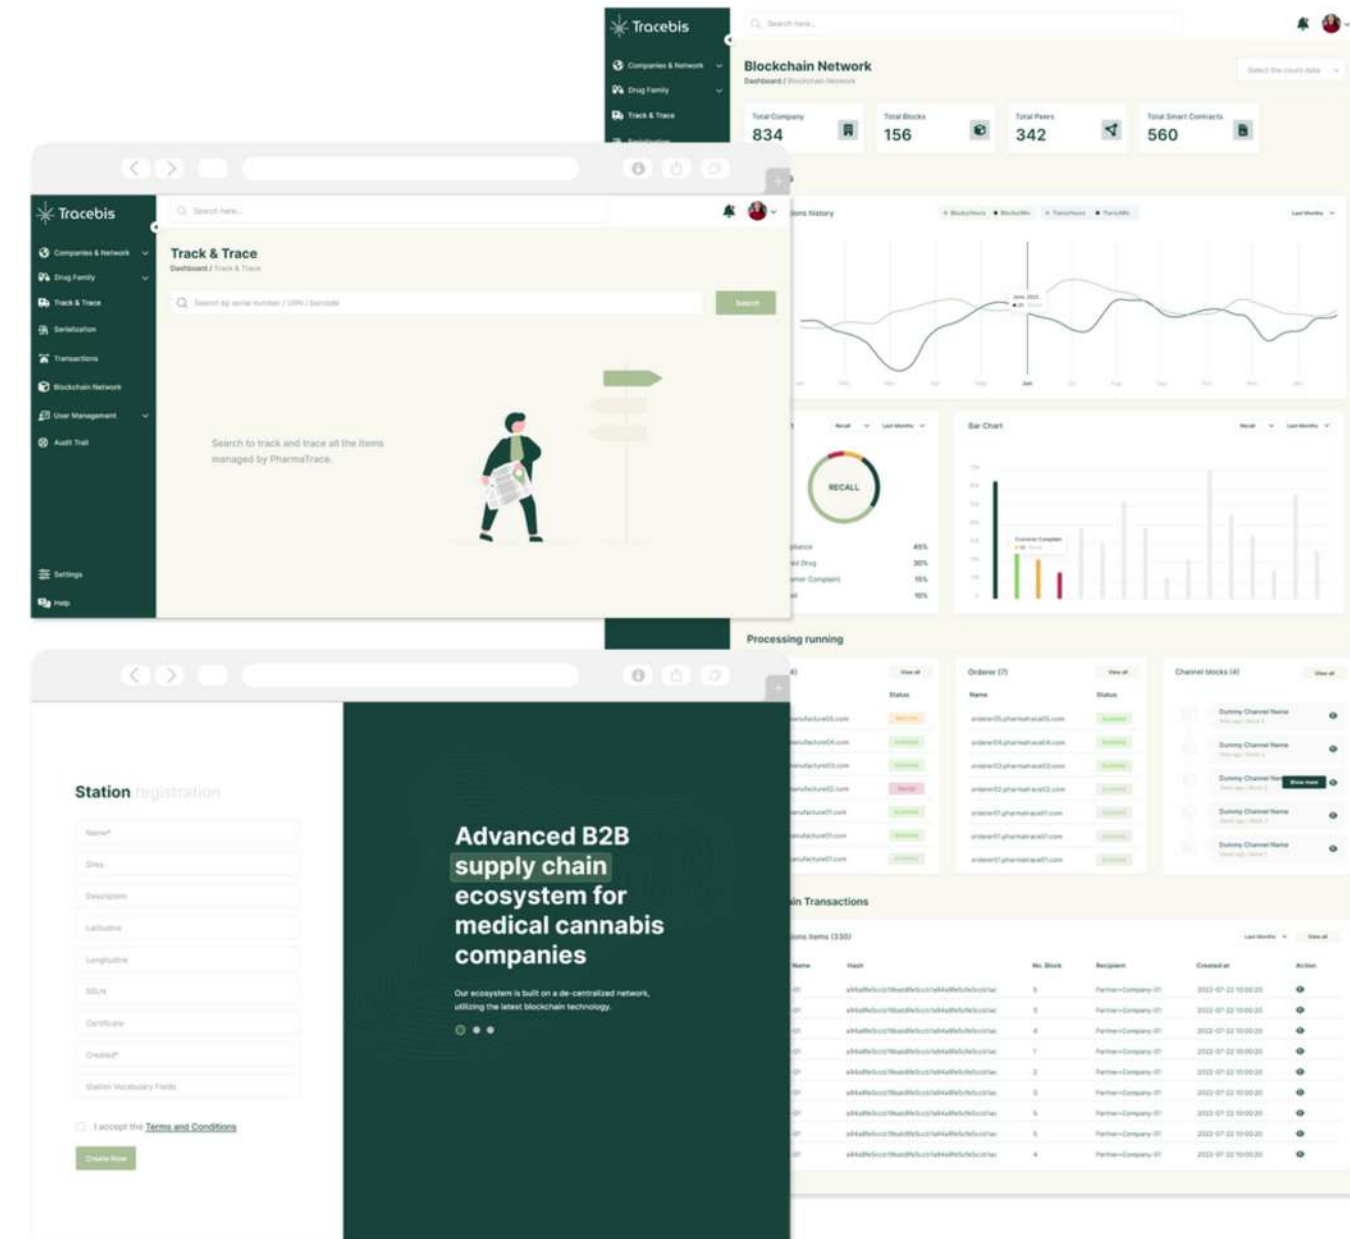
Tracebis

Companies & Network

Drug Family

Track & Trace

Search here...

Blockchain Network

Dashboard / Blockchain Network

Total Company
834

Total Blocks
156

Total Peers
342

Total Smart Contracts
560

Tracebis

Companies & Network

Drug Family

Track & Trace

Serialization

Transactions

Blockchain Network

User Management

Audit Trail

Settings

Help

Search here...

Track & Trace

Dashboard / Track & Trace

Search by serial number / URN / barcode

Search

Search to track and trace all the items managed by PharmaTrace.

RECALL

45%

30%

15%

10%

Bar Chart

Processing running

Orderer (7)

Name

Status

Channel blocks (4)

Dummy Channel Name

Dummy Channel Name

Dummy Channel Name

Dummy Channel Name

Dummy Channel Name

Transactions

Name

Hash

No. Block

Recipient

Created at

Action

Station registration

Name*

Sites

Description

Latitude

Longitude

SGLN

Certificate

Created*

Station Vocabulary Fields

I accept the Terms and Conditions

Create Now

Advanced B2B supply chain ecosystem for medical cannabis companies

Our ecosystem is built on a de-centralized network, utilizing the latest blockchain technology.